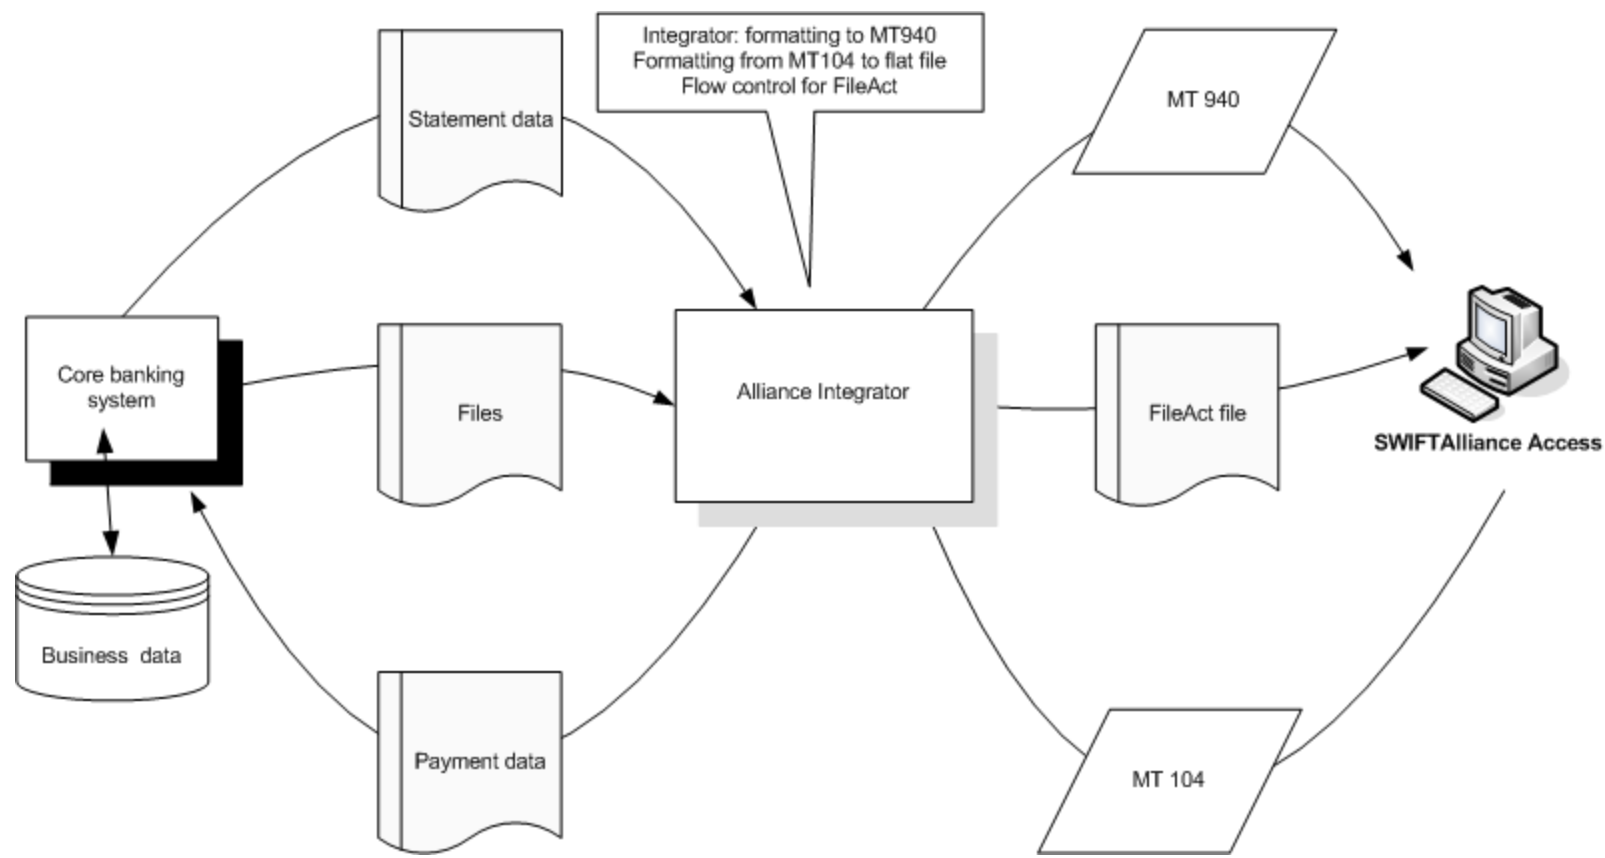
Statement data

Integrator: formatting to MT940
Formatting from MT104 to flat file
Flow control for FileAct

MT 940

Core banking system

Files

Alliance Integrator

FileAct file

SWIFTAlliance Access

Business data

Payment data

MT 104